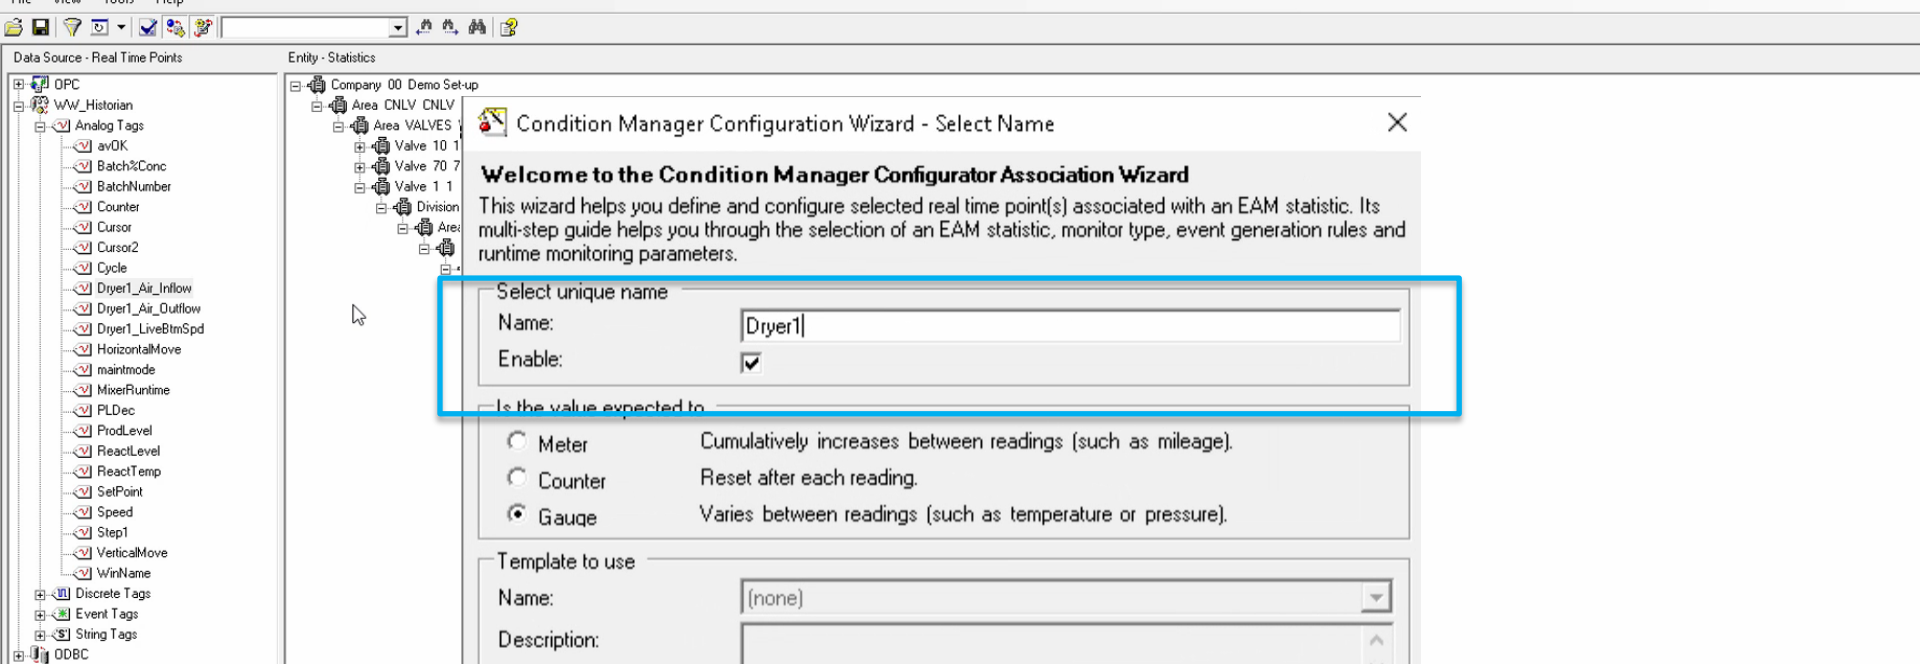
Data Source - Real Time Points

OPC
WW_Historian
Analog Tags
avOK
Batch%Conc
BatchNumber
Counter
Cursor
Cursor2
Cycle
Dryer1_Air_Inflow
Dryer1_Air_Outflow
Dryer1_LiveBtmSpd
HorizontalMove
maintmode
MixerRuntime
PLDec
ProdLevel
ReactLevel
ReactTemp
SetPoint
Speed
Step1
VerticalMove
WinName
Discrete Tags
Event Tags
String Tags
ODBC

Entity - Statistics

Company 00 Demo Set-up
Area CNLV CNLV
Area VALVES
Valve 10 1
Valve 70 7
Valve 1 1
Division
Area

Condition Manager Configuration Wizard - Select Name

Welcome to the Condition Manager Configurator Association Wizard

This wizard helps you define and configure selected real time point(s) associated with an EAM statistic. Its multi-step guide helps you through the selection of an EAM statistic, monitor type, event generation rules and runtime monitoring parameters.

Select unique name
Name: Dryer1
Enable:

Is the value expected to
Meter Cumulatively increases between readings (such as mileage).
Counter Reset after each reading.
Gauge Varies between readings (such as temperature or pressure).

Template to use
Name: (none)
Description: